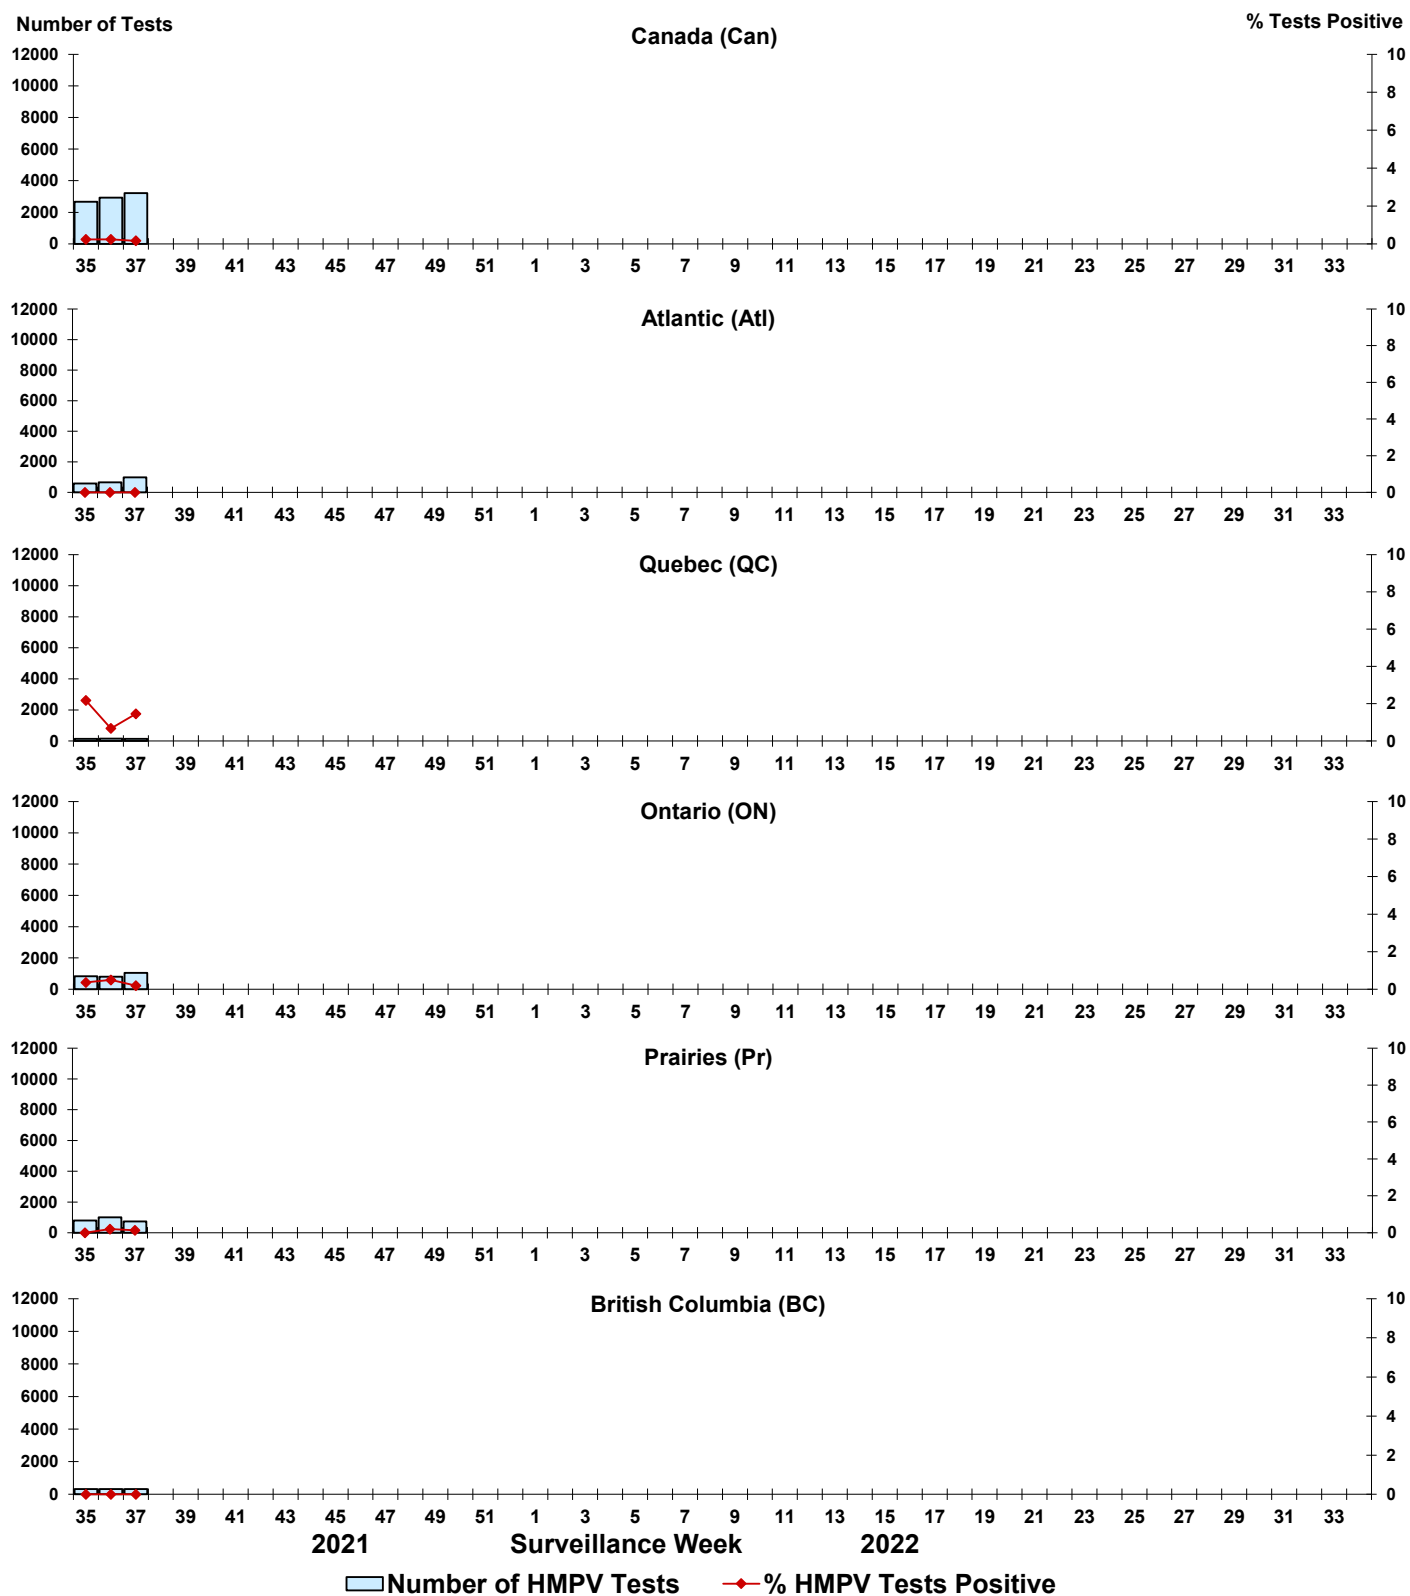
Number of Tests
Canada (Can)
% Tests Positive
12000
10000
8000
6000
4000
2000
0
10
8
6
4
2
0
35 37 39 41 43 45 47 49 51 1 3 5 7 9 11 13 15 17 19 21 23 25 27 29 31 33

Atlantic (Atl)
12000
10000
8000
6000
4000
2000
0
10
8
6
4
2
0
35 37 39 41 43 45 47 49 51 1 3 5 7 9 11 13 15 17 19 21 23 25 27 29 31 33

Quebec (QC)
12000
10000
8000
6000
4000
2000
0
10
8
6
4
2
0
35 37 39 41 43 45 47 49 51 1 3 5 7 9 11 13 15 17 19 21 23 25 27 29 31 33

Ontario (ON)
12000
10000
8000
6000
4000
2000
0
10
8
6
4
2
0
35 37 39 41 43 45 47 49 51 1 3 5 7 9 11 13 15 17 19 21 23 25 27 29 31 33

Prairies (Pr)
12000
10000
8000
6000
4000
2000
0
10
8
6
4
2
0
35 37 39 41 43 45 47 49 51 1 3 5 7 9 11 13 15 17 19 21 23 25 27 29 31 33

British Columbia (BC)
12000
10000
8000
6000
4000
2000
0
10
8
6
4
2
0
35 37 39 41 43 45 47 49 51 1 3 5 7 9 11 13 15 17 19 21 23 25 27 29 31 33
2021 Surveillance Week 2022
Number of HMPV Tests
% HMPV Tests Positive